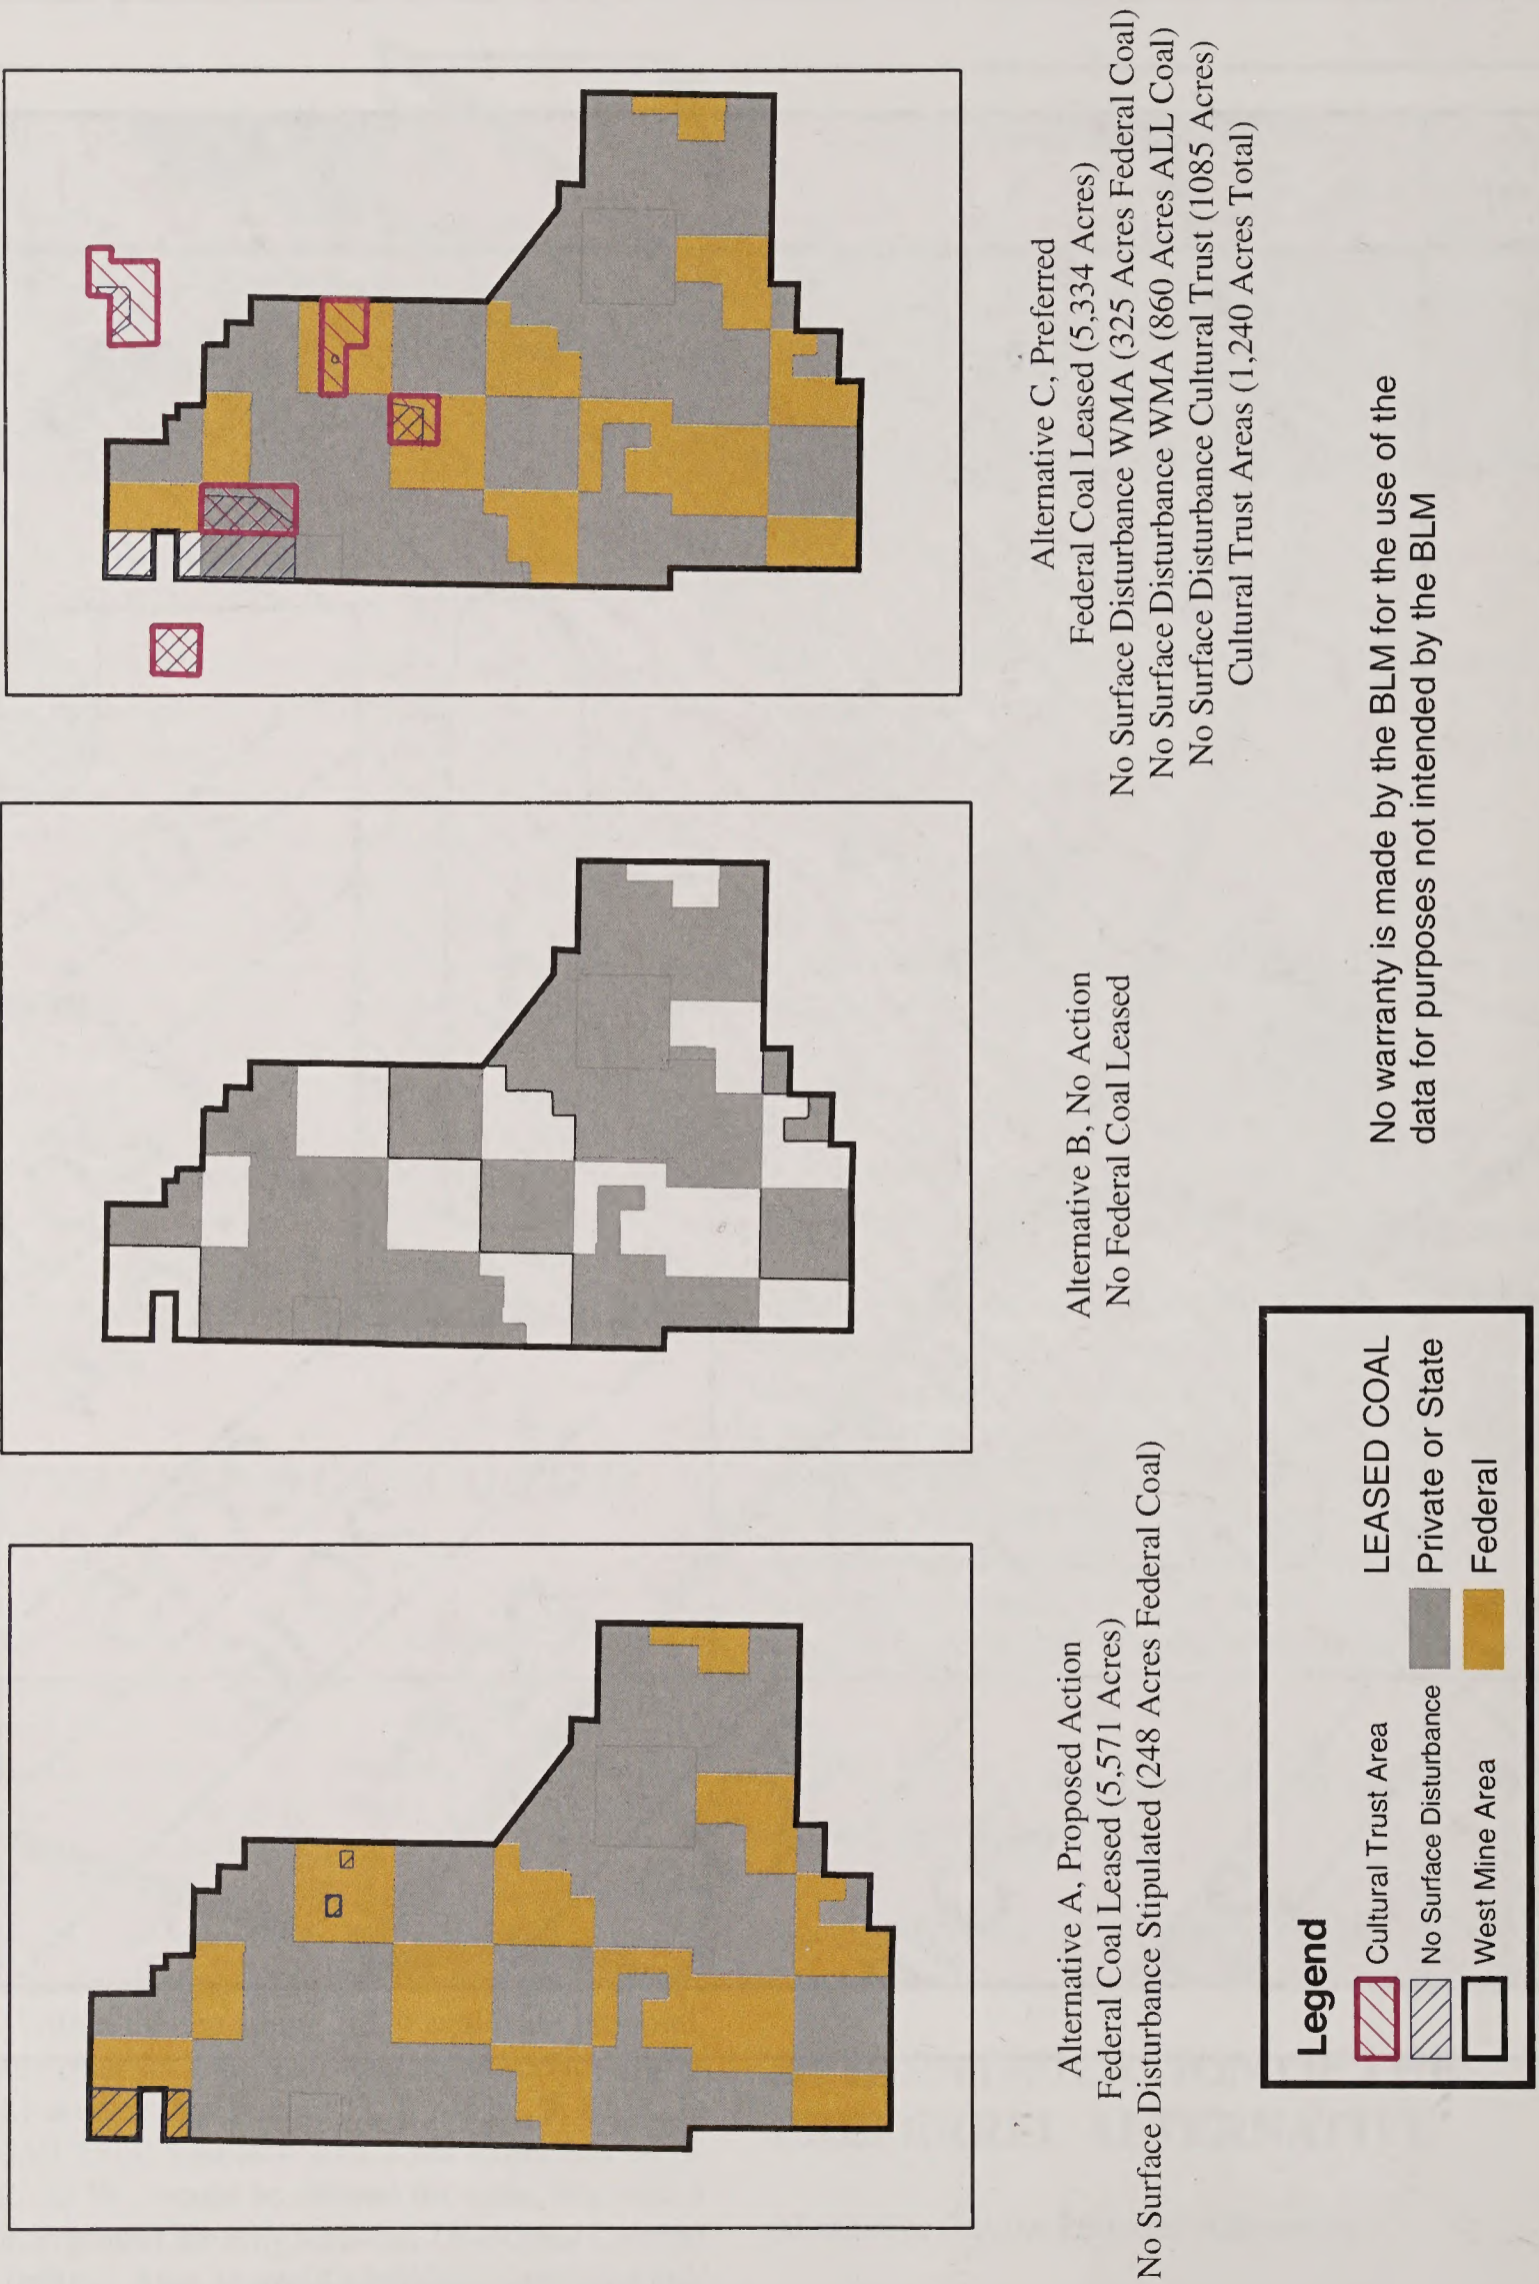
Alternative A, Proposed Action
Federal Coal Leased (5,571 Acres)
No Surface Disturbance Stipulated (248 Acres Federal Coal)

Alternative B, No Action
No Federal Coal Leased

Alternative C, Preferred
Federal Coal Leased (5,334 Acres)
No Surface Disturbance WMA (325 Acres Federal Coal)
No Surface Disturbance WMA (860 Acres ALL Coal)
No Surface Disturbance Cultural Trust (1085 Acres)
Cultural Trust Areas (1,240 Acres Total)

Legend
Cultural Trust Area
No Surface Disturbance
West Mine Area
LEASED COAL
Private or State
Federal

No warranty is made by the BLM for the use of the data for purposes not intended by the BLM